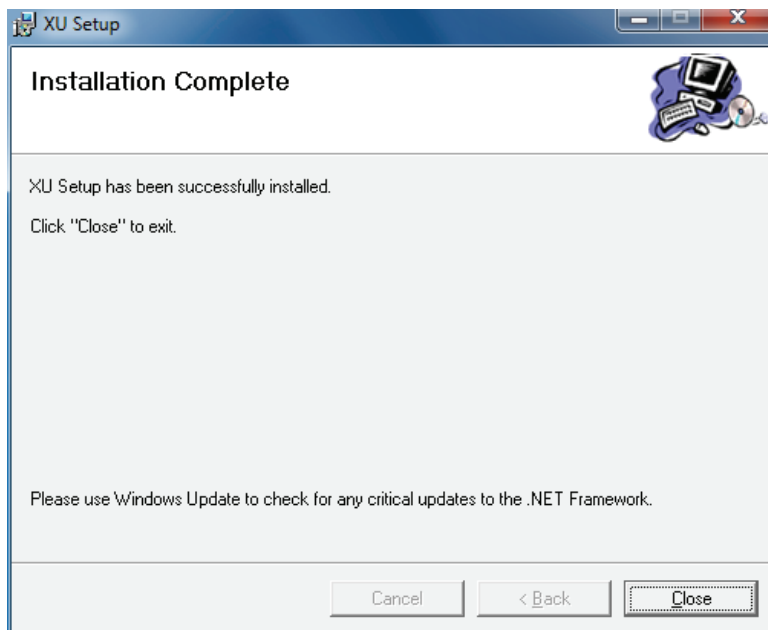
XU Setup

Installation Complete

XU Setup has been successfully installed.

Click "Close" to exit.

Please use Windows Update to check for any critical updates to the .NET Framework.

Cancel

< Back

Close